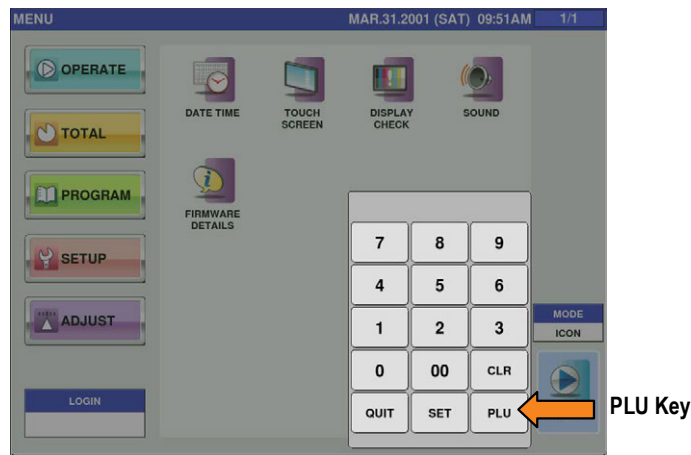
MENU MAR.31.2001 (SAT) 09:51AM 1/1

OPERATE

TOTAL

PROGRAM

SETUP

ADJUST

LOGIN

DATE TIME

TOUCH SCREEN

DISPLAY CHECK

SOUND

FIRMWARE DETAILS

| 7 | 8 | 9 |
|---|---|---|
| 4 | 5 | 6 |
| 1 | 2 | 3 |
| 0 | 00 | CLR |
| QUIT | SET | PLU |

MODE

ICON

PLU Key